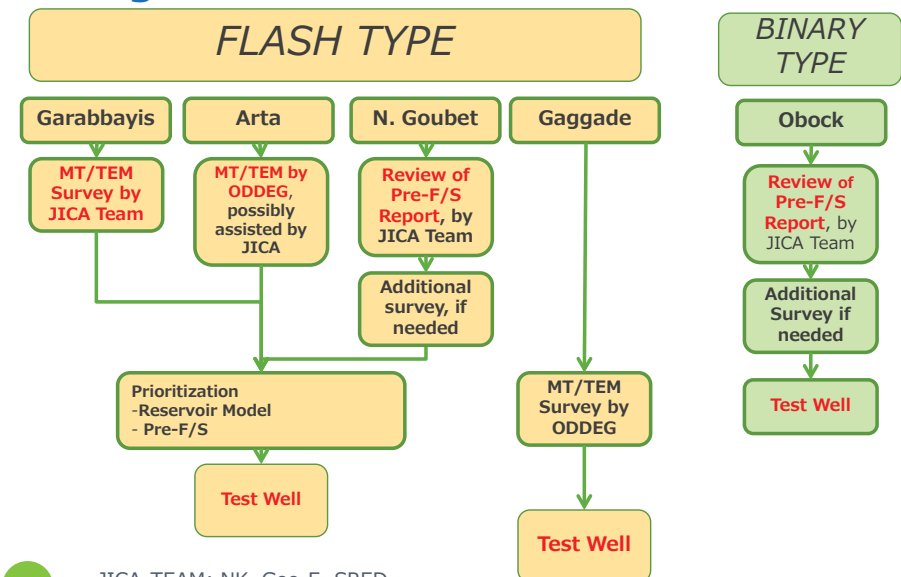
FLASH TYPE

BINARY TYPE

Garabbayis

Arta

N. Goubet

Gaggade

Obock

MT/TEM Survey by JICA Team

MT/TEM by ODDEG, possibly assisted by JICA

Review of Pre-F/S Report, by JICA Team

Review of Pre-F/S Report, by JICA Team

Additional survey, if needed

Additional Survey if needed

Prioritization
-Reservoir Model
- Pre-F/S

MT/TEM Survey by ODDEG

Test Well

Test Well

Test Well

JICA TEAM: NK, Geo-E, SPED